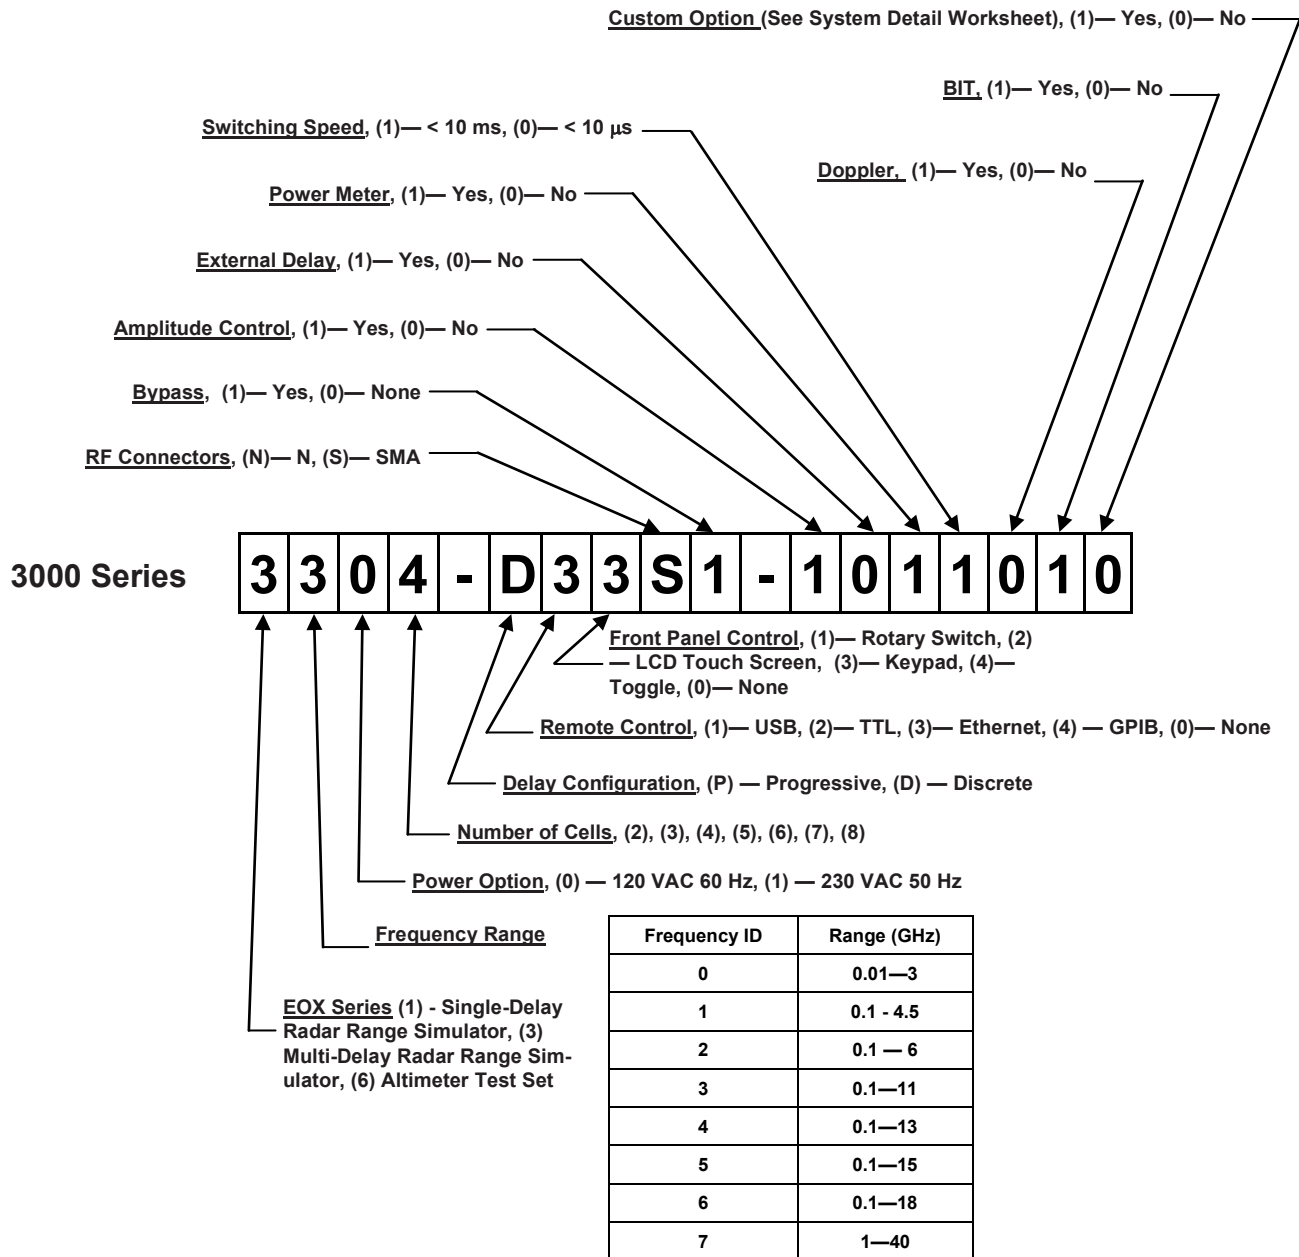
Custom Option (See System Detail Worksheet), (1)— Yes, (0)— No

BIT, (1)— Yes, (0)— No

Switching Speed, (1)— < 10 ms, (0)— < 10 μs

Doppler, (1)— Yes, (0)— No

Power Meter, (1)— Yes, (0)— No

External Delay, (1)— Yes, (0)— No

Amplitude Control, (1)— Yes, (0)— No

Bypass, (1)— Yes, (0)— None

RF Connectors, (N)— N, (S)— SMA

3000 Series

| 3 | 3 | 0 | 4 | - | D | 3 | 3 | S | 1 | - | 1 | 0 | 1 | 1 | 0 | 1 | 0 |
|---|---|---|---|---|---|---|---|---|---|---|---|---|---|---|---|---|---|

Front Panel Control, (1)— Rotary Switch, (2) — LCD Touch Screen, (3)— Keypad, (4)— Toggle, (0)— None

Remote Control, (1)— USB, (2)— TTL, (3)— Ethernet, (4) — GPIB, (0)— None

Delay Configuration, (P) — Progressive, (D) — Discrete

Number of Cells, (2), (3), (4), (5), (6), (7), (8)

Power Option, (0) — 120 VAC 60 Hz, (1) — 230 VAC 50 Hz

Frequency Range

EOX Series (1) - Single-Delay Radar Range Simulator, (3) Multi-Delay Radar Range Simulator, (6) Altimeter Test Set

| Frequency ID | Range (GHz) |
|---|---|
| 0 | 0.01—3 |
| 1 | 0.1 - 4.5 |
| 2 | 0.1 — 6 |
| 3 | 0.1—11 |
| 4 | 0.1—13 |
| 5 | 0.1—15 |
| 6 | 0.1—18 |
| 7 | 1—40 |